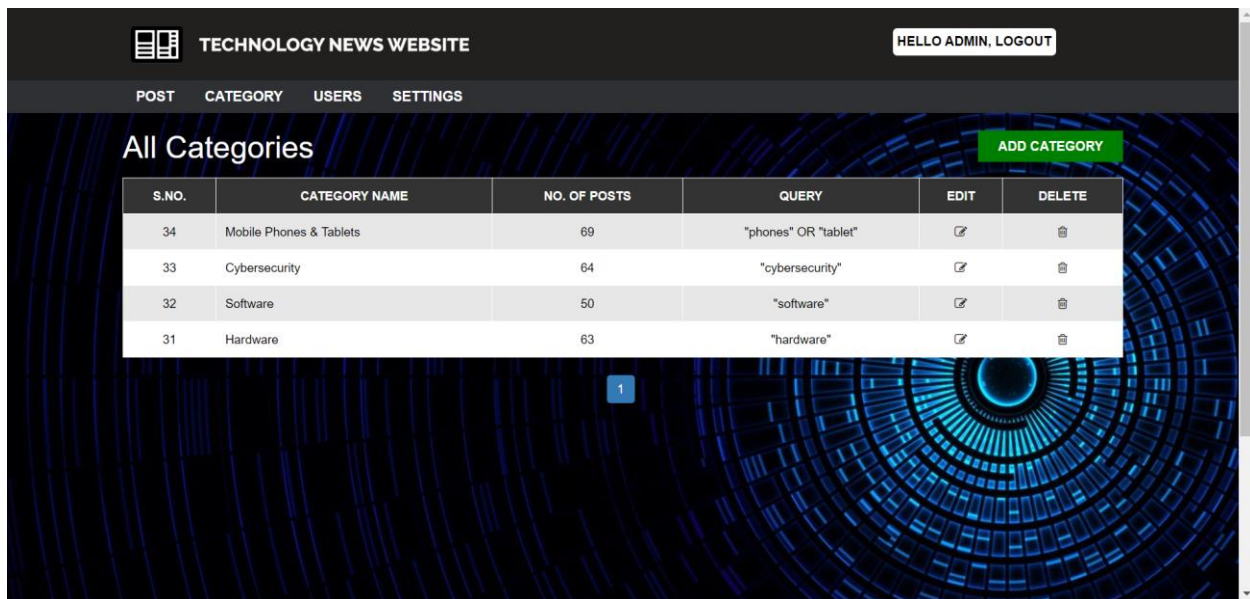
TECHNOLOGY NEWS WEBSITE

HELLO ADMIN, LOGOUT

POST CATEGORY USERS SETTINGS

All Categories

ADD CATEGORY

| S.NO. | CATEGORY NAME | NO. OF POSTS | QUERY | EDIT | DELETE |
|---|---|---|---|---|---|
| 34 | Mobile Phones & Tablets | 69 | "phones" OR "tablet" | | |
| 33 | Cybersecurity | 64 | "cybersecurity" | | |
| 32 | Software | 50 | "software" | | |
| 31 | Hardware | 63 | "hardware" | | |

1